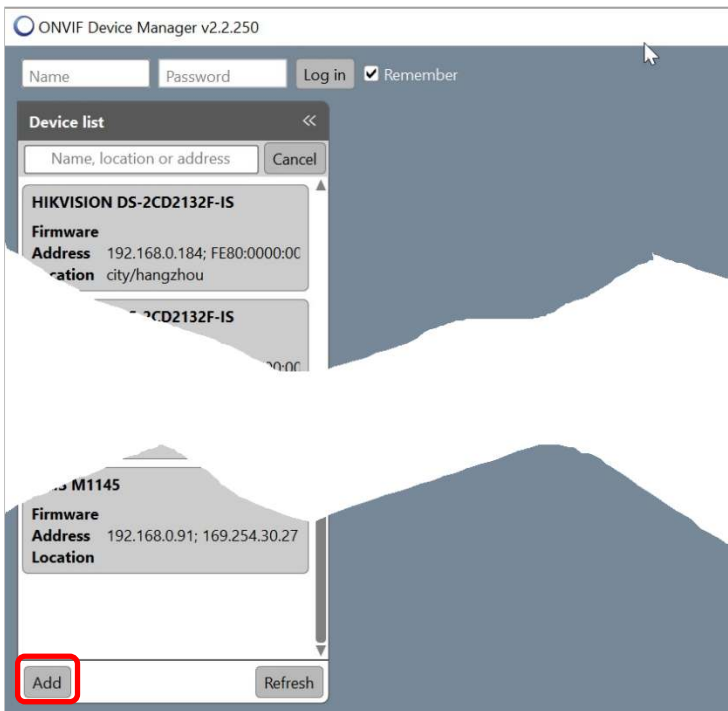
ONVIF Device Manager v2.2.250

Name Password Log in Remember

Device list

Name, location or address Cancel

HIKVISION DS-2CD2132F-IS

Firmware

Address 192.168.0.184; FE80:0000:00

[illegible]cation city/hangzhou

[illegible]2CD2132F-IS

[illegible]0:00

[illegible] M1145

Firmware

Address 192.168.0.91; 169.254.30.27

Location

Add Refresh